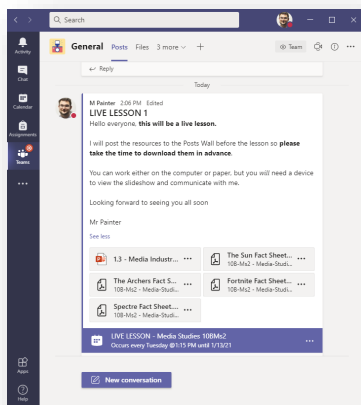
Search

Activity

Chat

Calendar

Assignments

Teams

...

General Posts Files 3 more +

Team

Reply

Today

M Painter 2:06 PM Edited

LIVE LESSON 1

Hello everyone, this will be a live lesson.

I will post the resources to the Posts Wall before the lesson so please take the time to download them in advance.

You can work either on the computer or paper, but you will need a device to view the slideshow and communicate with me.

Looking forward to seeing you all soon

Mr Painter

See less

1.3 - Media Industr... ...

The Sun Fact Sheet... ...
10B-Ms2 - Media-Studi...

The Archers Fact S... ...
10B-Ms2 - Media-Studi...

Fortnite Fact Sheet... ...
10B-Ms2 - Media-Studi...

Spectre Fact Sheet... ...
10B-Ms2 - Media-Studi...

LIVE LESSON - Media Studies 10BMs2
Occurs every Tuesday @1:15 PM until 1/13/21

New conversation

Apps

Help